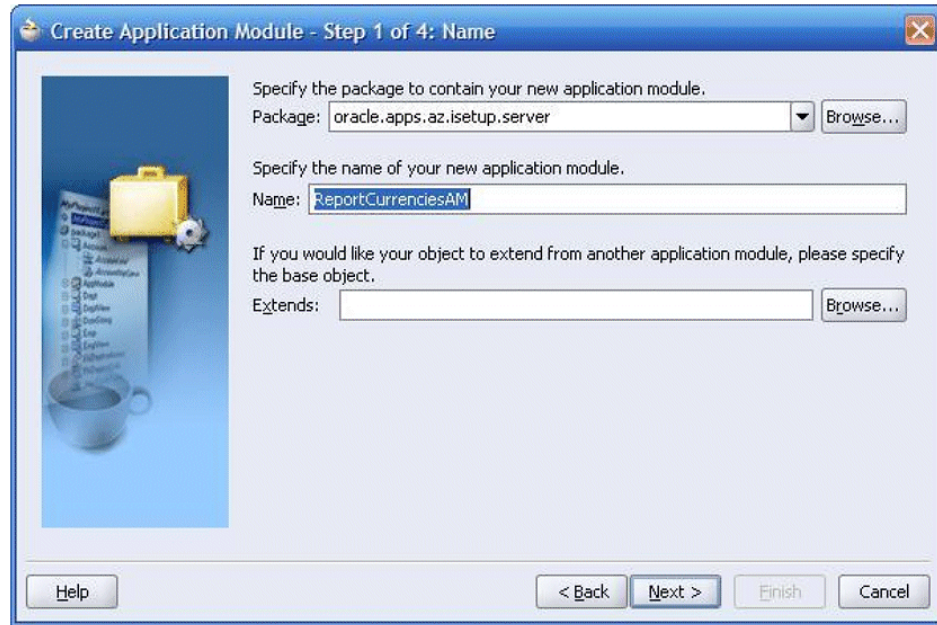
Create Application Module - Step 1 of 4: Name

Specify the package to contain your new application module.
Package: oracle.apps.az.isetup.server
Browse...

Specify the name of your new application module.
Name: ReportCurrenciesAM

If you would like your object to extend from another application module, please specify the base object.
Extends:
Browse...

Help
< Back
Next >
Finish
Cancel